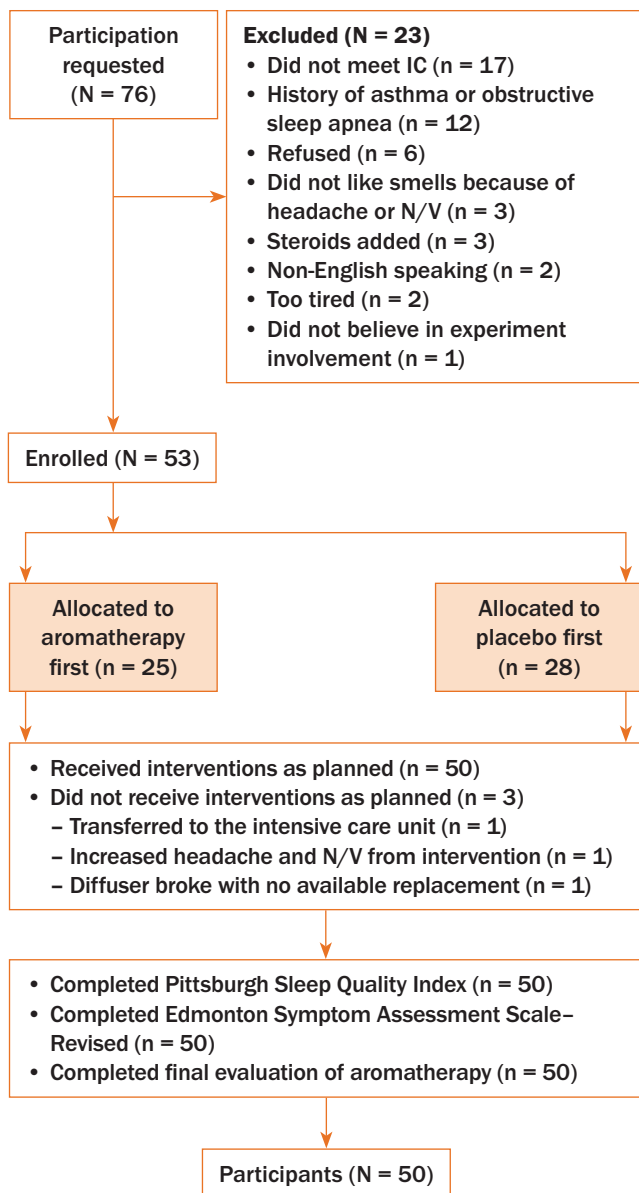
Participation requested (N = 76)

Excluded (N = 23)
• Did not meet IC (n = 17)
• History of asthma or obstructive sleep apnea (n = 12)
• Refused (n = 6)
• Did not like smells because of headache or N/V (n = 3)
• Steroids added (n = 3)
• Non-English speaking (n = 2)
• Too tired (n = 2)
• Did not believe in experiment involvement (n = 1)

Enrolled (N = 53)

Allocated to aromatherapy first (n = 25)

Allocated to placebo first (n = 28)

• Received interventions as planned (n = 50)
• Did not receive interventions as planned (n = 3)
– Transferred to the intensive care unit (n = 1)
– Increased headache and N/V from intervention (n = 1)
– Diffuser broke with no available replacement (n = 1)

• Completed Pittsburgh Sleep Quality Index (n = 50)
• Completed Edmonton Symptom Assessment Scale–Revised (n = 50)
• Completed final evaluation of aromatherapy (n = 50)

Participants (N = 50)